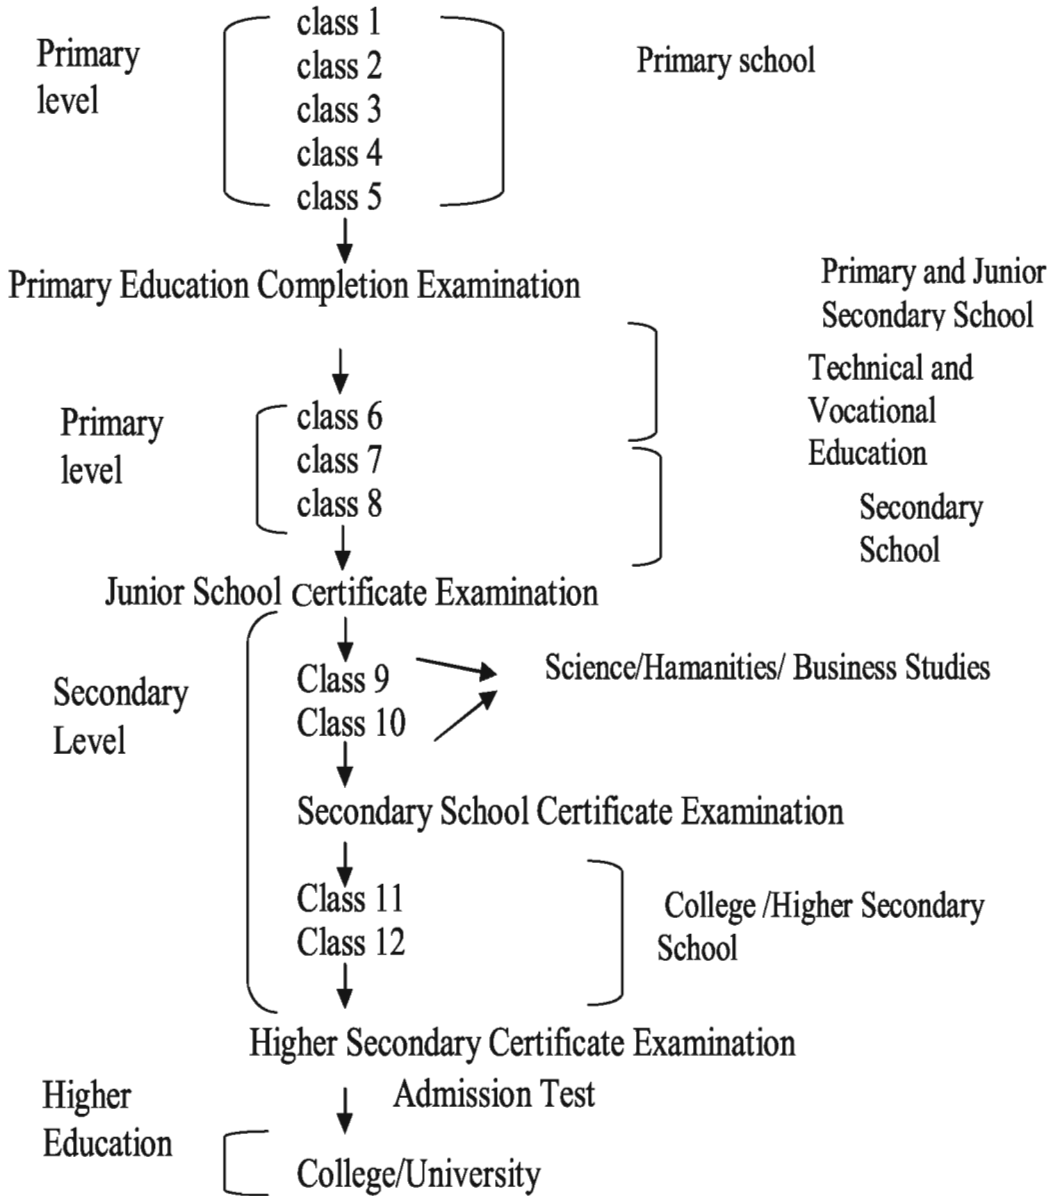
Primary level

class 1
class 2
class 3
class 4
class 5

Primary school

Primary Education Completion Examination

Primary and Junior Secondary School

Technical and Vocational Education

Primary level

class 6
class 7
class 8

Secondary School

Junior School Certificate Examination

Secondary Level

Class 9
Class 10

Science/Hamanities/ Business Studies

Secondary School Certificate Examination

Class 11
Class 12

College /Higher Secondary School

Higher Secondary Certificate Examination

Higher Education

Admission Test

College/University